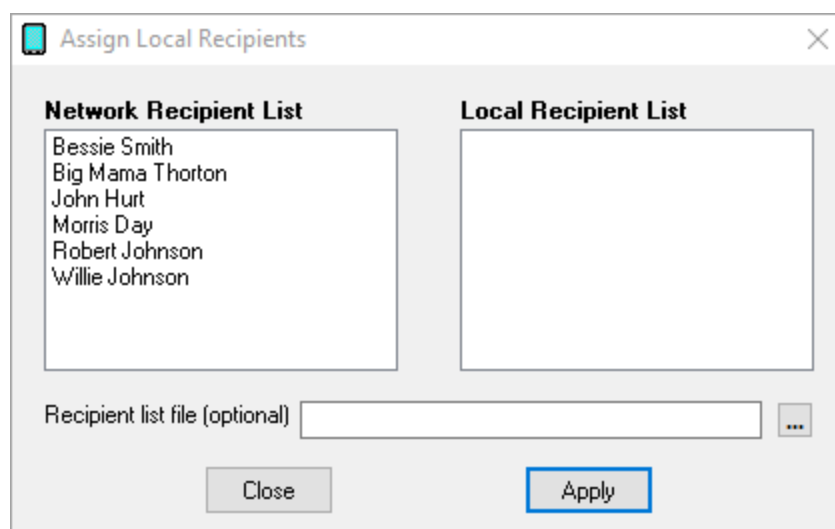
Assign Local Recipients

Network Recipient List

Bessie Smith
Big Mama Thorton
John Hurt
Morris Day
Robert Johnson
Willie Johnson

Local Recipient List

Recipient list file (optional)

...

Close

Apply